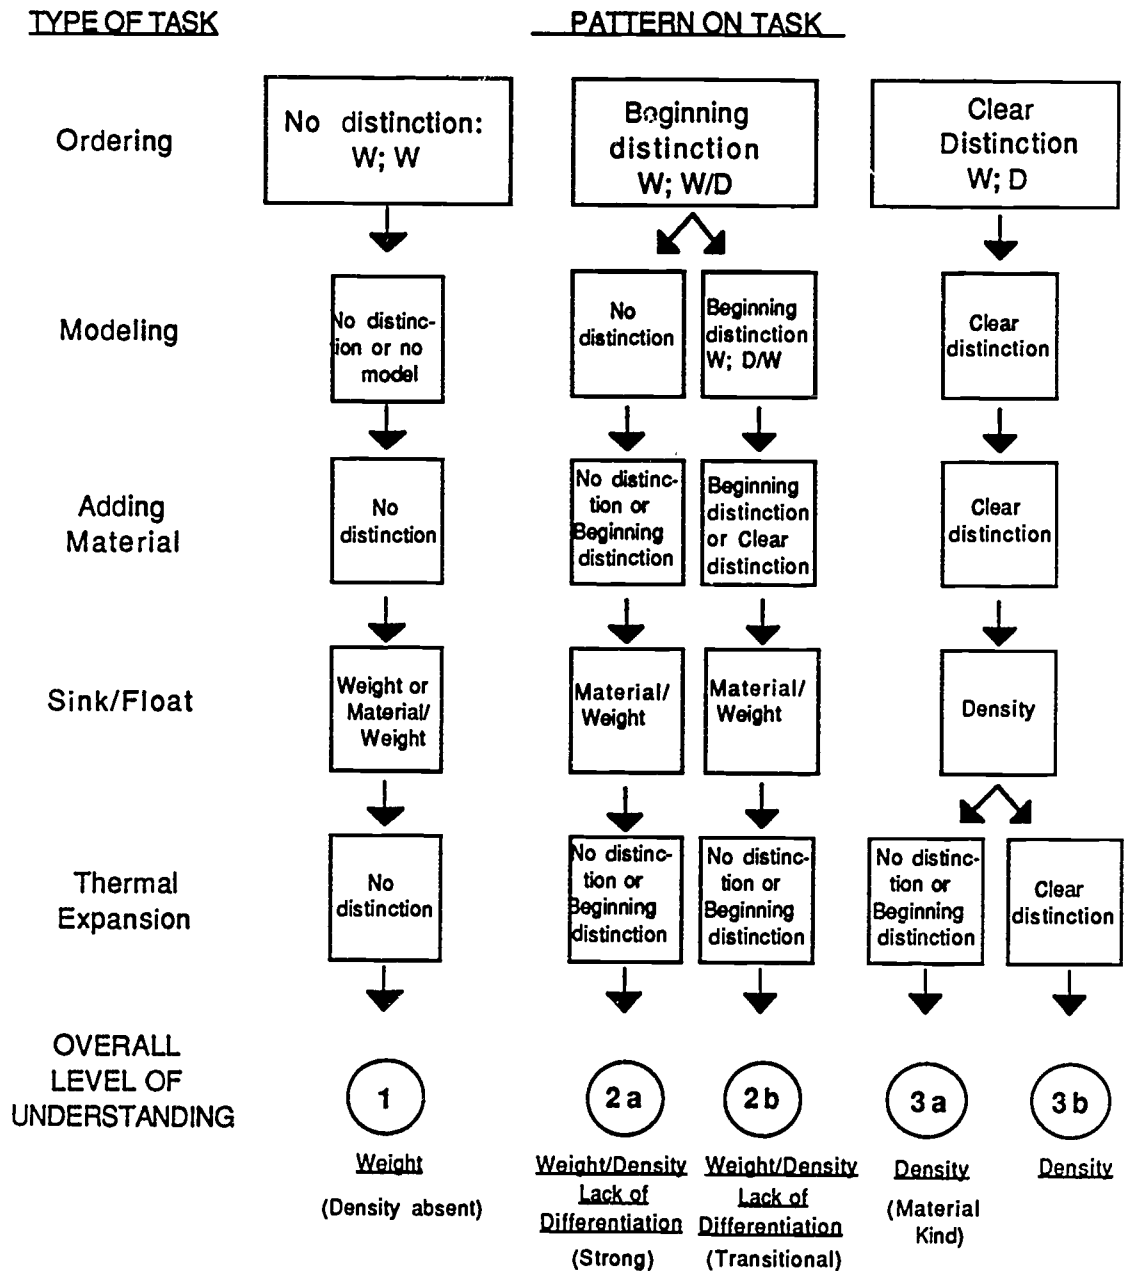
TYPE OF TASK

PATTERN ON TASK

Ordering

No distinction: W; W

Beginning distinction W; W/D

Clear Distinction W; D

Modeling

No distinction or no model

No distinction

Beginning distinction W; D/W

Clear distinction

Adding Material

No distinction

No distinction or Beginning distinction

Beginning distinction or Clear distinction

Clear distinction

Sink/Float

Weight or Material/ Weight

Material/ Weight

Material/ Weight

Density

Thermal Expansion

No distinction

No distinction or Beginning distinction

No distinction or Beginning distinction

No distinction or Beginning distinction

Clear distinction

OVERALL LEVEL OF UNDERSTANDING

1

Weight

(Density absent)

2a

Weight/Density Lack of Differentiation

(Strong)

2b

Weight/Density Lack of Differentiation

(Transitional)

3a

Density

(Material Kind)

3b

Density